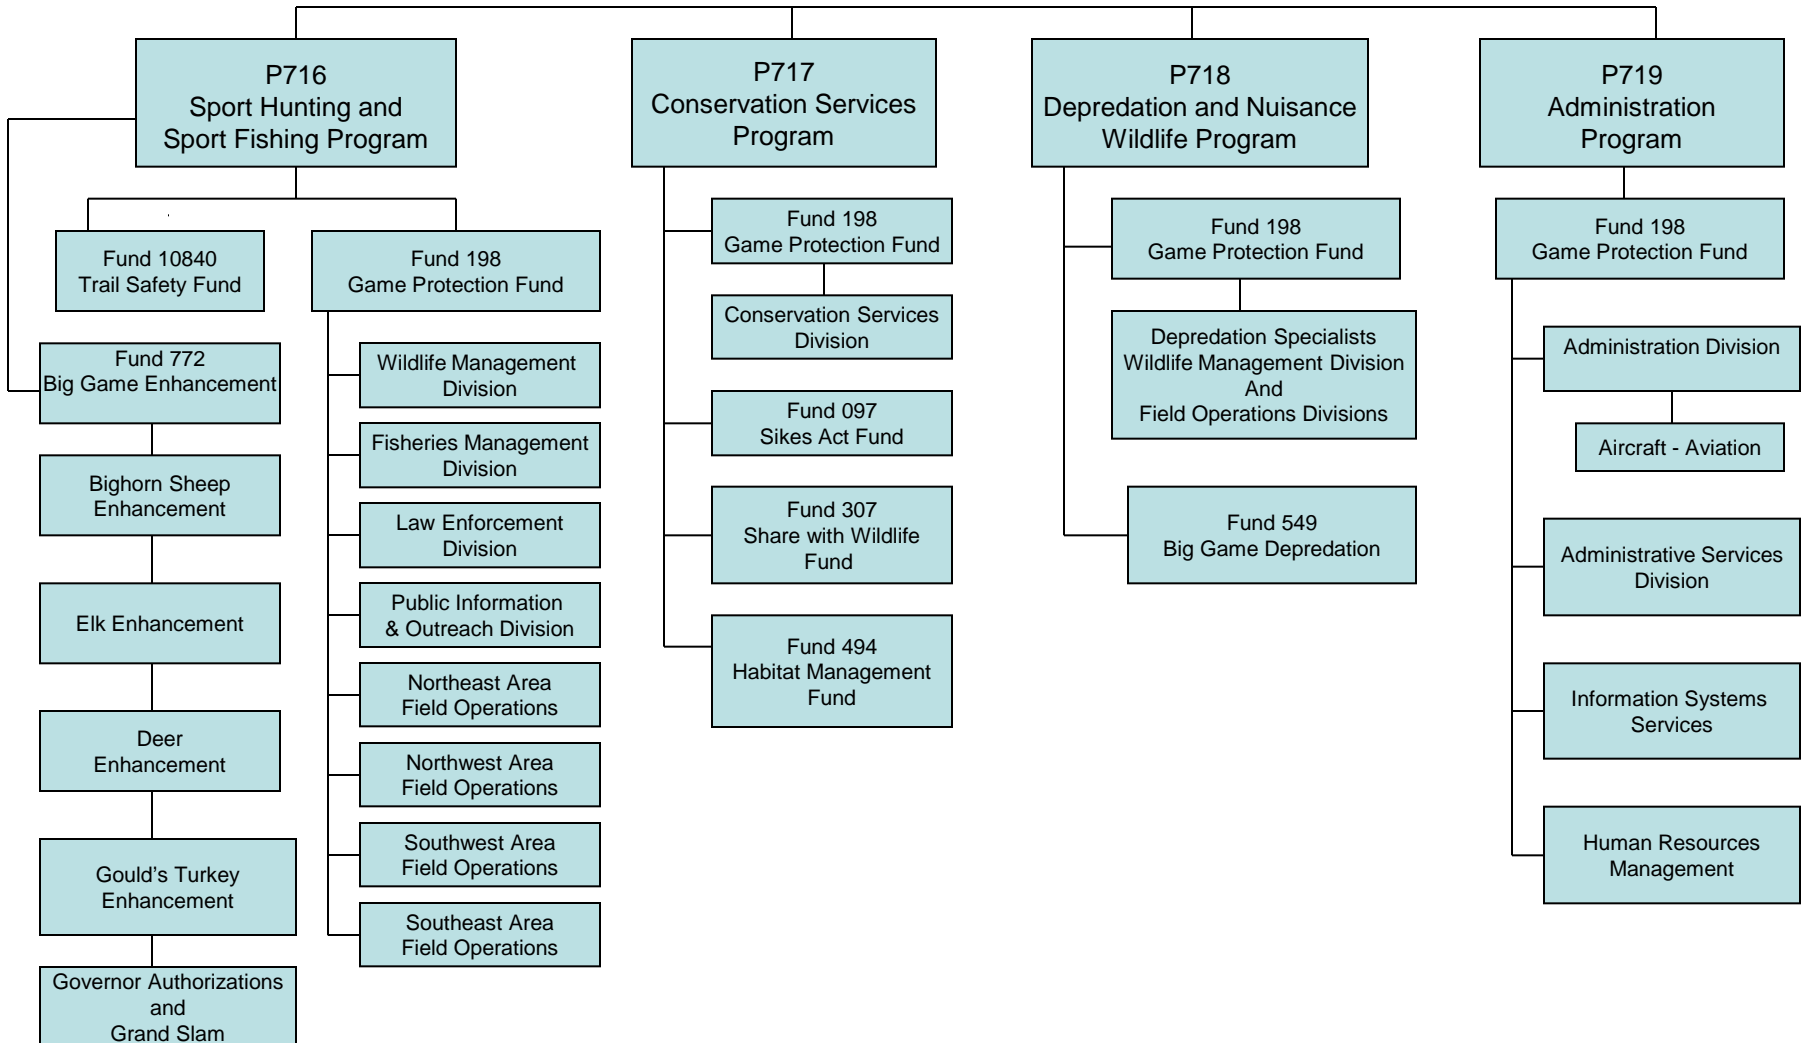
P716
Sport Hunting and
Sport Fishing Program

Fund 10840
Trail Safety Fund

Fund 198
Game Protection Fund

Fund 772
Big Game Enhancement

Bighorn Sheep
Enhancement

Elk Enhancement

Deer
Enhancement

Gould's Turkey
Enhancement

Governor Authorizations
and
Grand Slam

Wildlife Management
Division

Fisheries Management
Division

Law Enforcement
Division

Public Information
& Outreach Division

Northeast Area
Field Operations

Northwest Area
Field Operations

Southwest Area
Field Operations

Southeast Area
Field Operations

P717
Conservation Services
Program

Fund 198
Game Protection Fund

Conservation Services
Division

Fund 097
Sikes Act Fund

Fund 307
Share with Wildlife
Fund

Fund 494
Habitat Management
Fund

P718
Depredation and Nuisance
Wildlife Program

Fund 198
Game Protection Fund

Depredation Specialists
Wildlife Management Division
And
Field Operations Divisions

Fund 549
Big Game Depredation

P719
Administration
Program

Fund 198
Game Protection Fund

Administration Division

Aircraft - Aviation

Administrative Services
Division

Information Systems
Services

Human Resources
Management